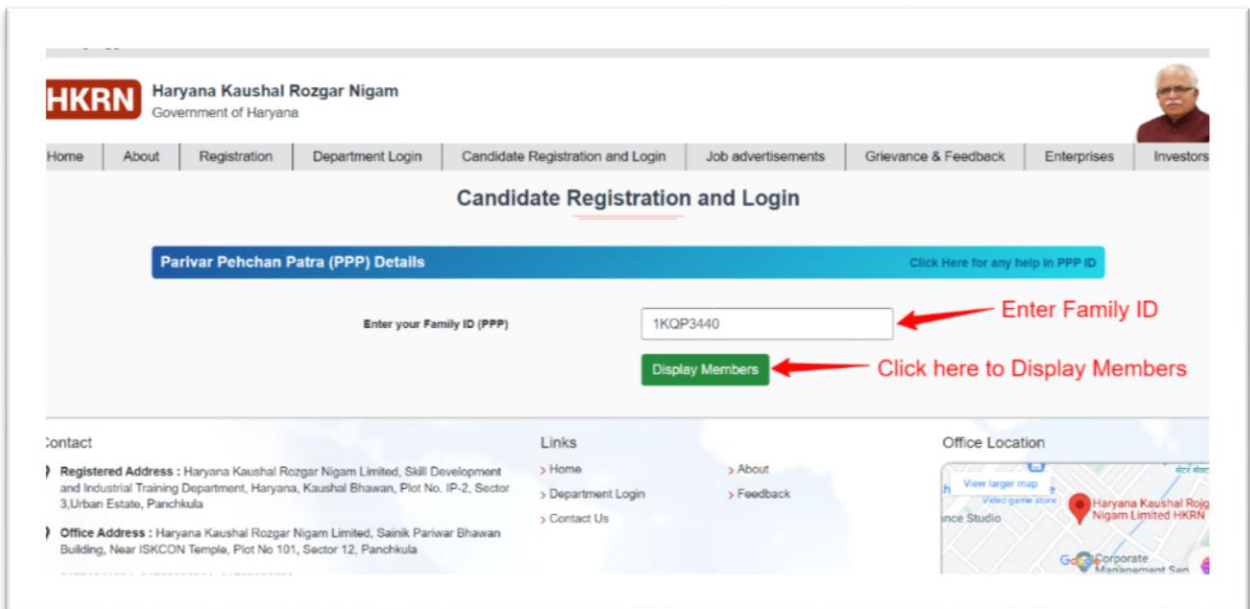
HKRN Haryana Kaushal Rozgar Nigam
Government of Haryana

Home | About | Registration | Department Login | Candidate Registration and Login | Job advertisements | Grievance & Feedback | Enterprises | Investors

Candidate Registration and Login

Parivar Pehchan Patra (PPP) Details

Click Here for any help in PPP ID

Enter your Family ID (PPP)

1KQP3440

Enter Family ID

Display Members

Click here to Display Members

Contact

Registered Address : Haryana Kaushal Rozgar Nigam Limited, Skill Development and Industrial Training Department, Haryana, Kaushal Bhawan, Plot No. IP-2, Sector 3,Urban Estate, Panchkula

Office Address : Haryana Kaushal Rozgar Nigam Limited, Sainik Pariwar Bhawan Building, Near ISKCON Temple, Plot No 101, Sector 12, Panchkula

Links

› Home
› Department Login
› Contact Us
› About
› Feedback

Office Location

View larger map

Video game store

nce Studio

Haryana Kaushal Rojg Nigam Limited HKRN

Corporate Management Ser